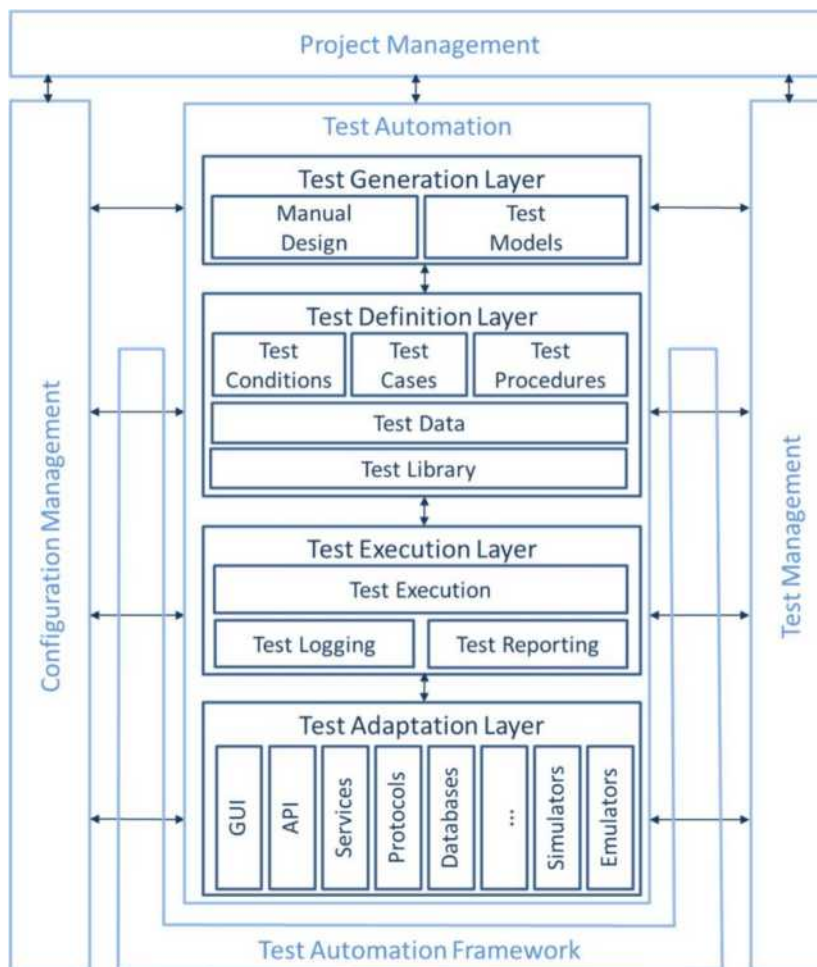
Project Management

Configuration Management

Test Automation

Test Generation Layer

Manual Design

Test Models

Test Definition Layer

Test Conditions

Test Cases

Test Procedures

Test Data

Test Library

Test Execution Layer

Test Execution

Test Logging

Test Reporting

Test Adaptation Layer

GUI

API

Services

Protocols

Databases

...

Simulators

Emulators

Test Management

Test Automation Framework